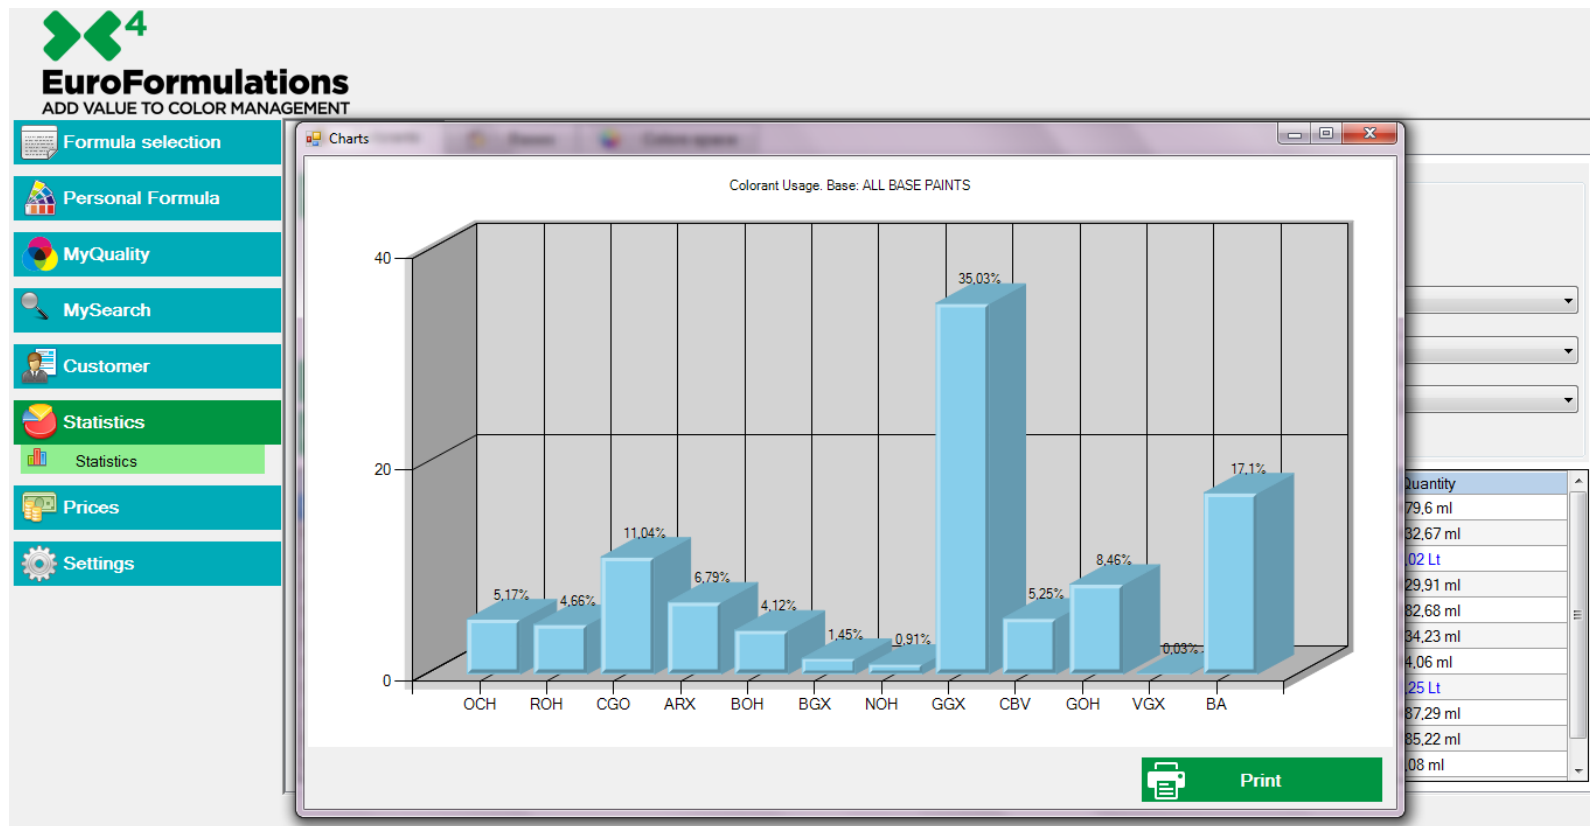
4
EuroFormulations
ADD VALUE TO COLOR MANAGEMENT

Formula selection
Personal Formula
MyQuality
MySearch
Customer
Statistics
Statistics
Prices
Settings

Charts

Colorant Usage. Base: ALL BASE PAINTS

40
20
0

5,17%
4,66%
11,04%
6,79%
4,12%
1,45%
0,91%
35,03%
5,25%
8,46%
0,03%
17,1%

OCH ROH CGO ARX BOH BGX NOH GGX CBV GOH VGX BA

Print

Quantity
79,6 ml
32,67 ml
02 Lt
29,91 ml
82,68 ml
34,23 ml
4,06 ml
25 Lt
87,29 ml
85,22 ml
08 ml